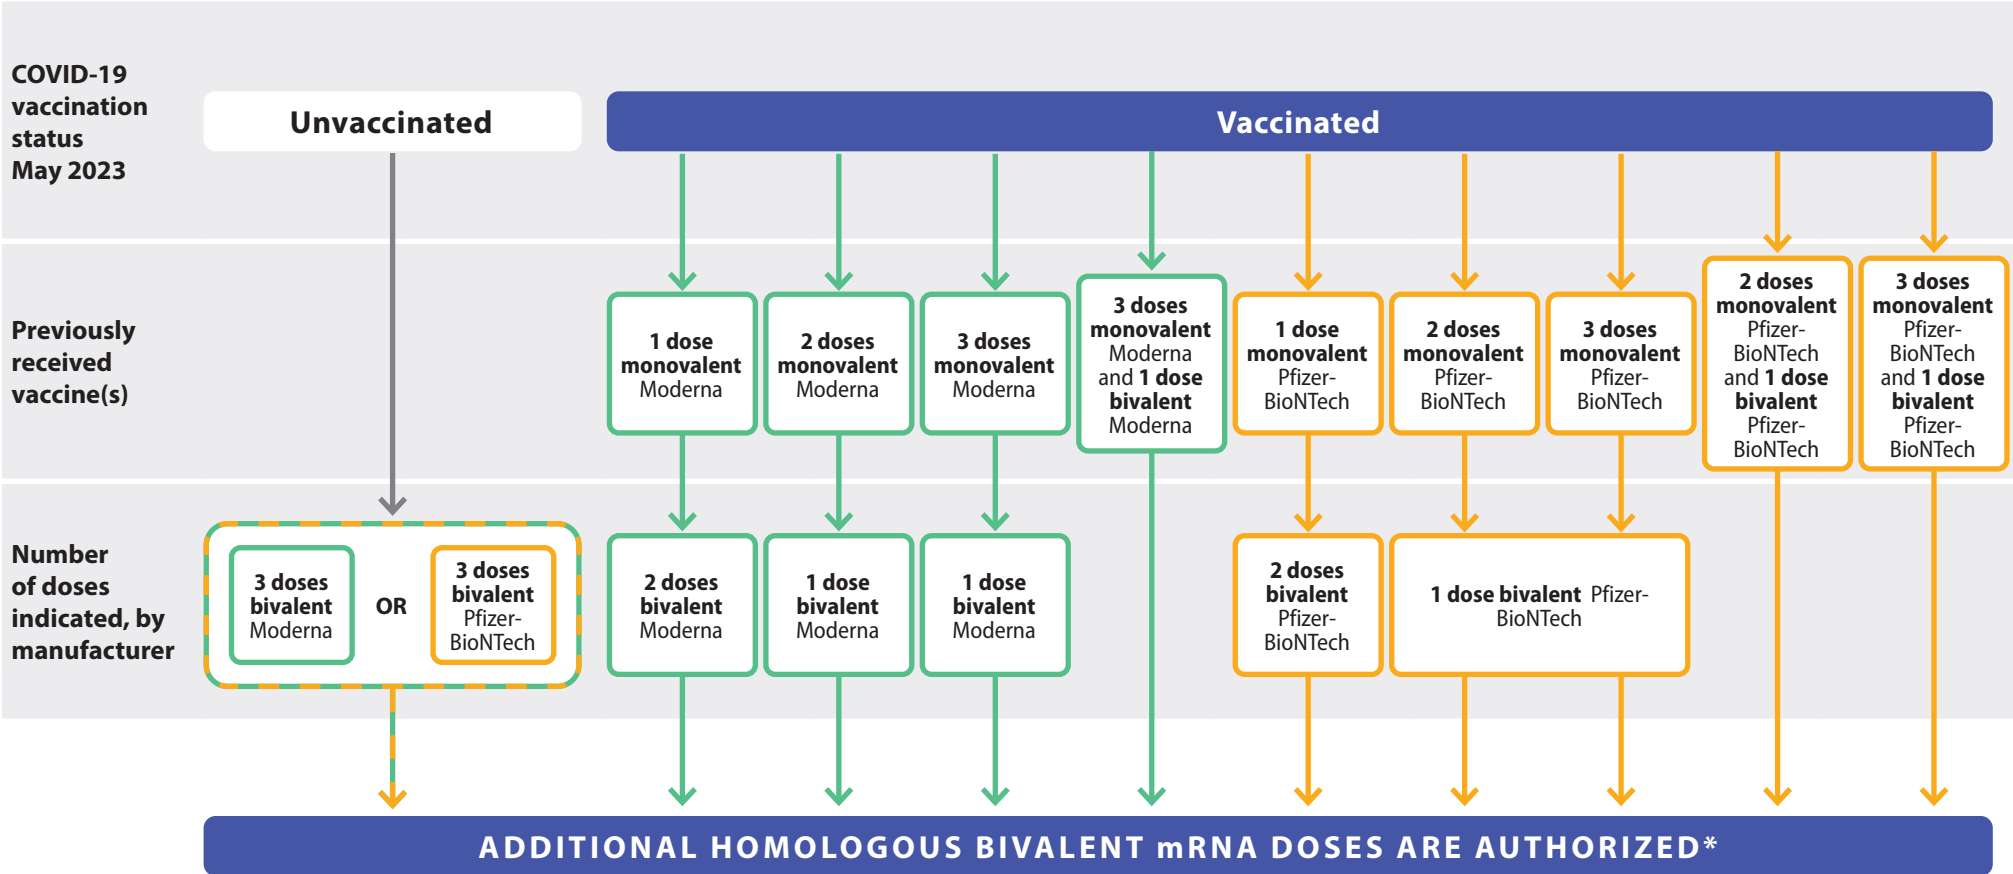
COVID-19 vaccination status May 2023

Unvaccinated

Vaccinated

Previously received vaccine(s)

1 dose monovalent Moderna

2 doses monovalent Moderna

3 doses monovalent Moderna

3 doses monovalent Moderna and 1 dose bivalent Moderna

1 dose monovalent Pfizer-BioNTech

2 doses monovalent Pfizer-BioNTech

3 doses monovalent Pfizer-BioNTech

2 doses monovalent Pfizer-BioNTech and 1 dose bivalent Pfizer-BioNTech

3 doses monovalent Pfizer-BioNTech and 1 dose bivalent Pfizer-BioNTech

Number of doses indicated, by manufacturer

3 doses bivalent Moderna

OR

3 doses bivalent Pfizer-BioNTech

2 doses bivalent Moderna

1 dose bivalent Moderna

1 dose bivalent Moderna

2 doses bivalent Pfizer-BioNTech

1 dose bivalent Pfizer-BioNTech

ADDITIONAL HOMOLOGOUS BIVALENT mRNA DOSES ARE AUTHORIZED*